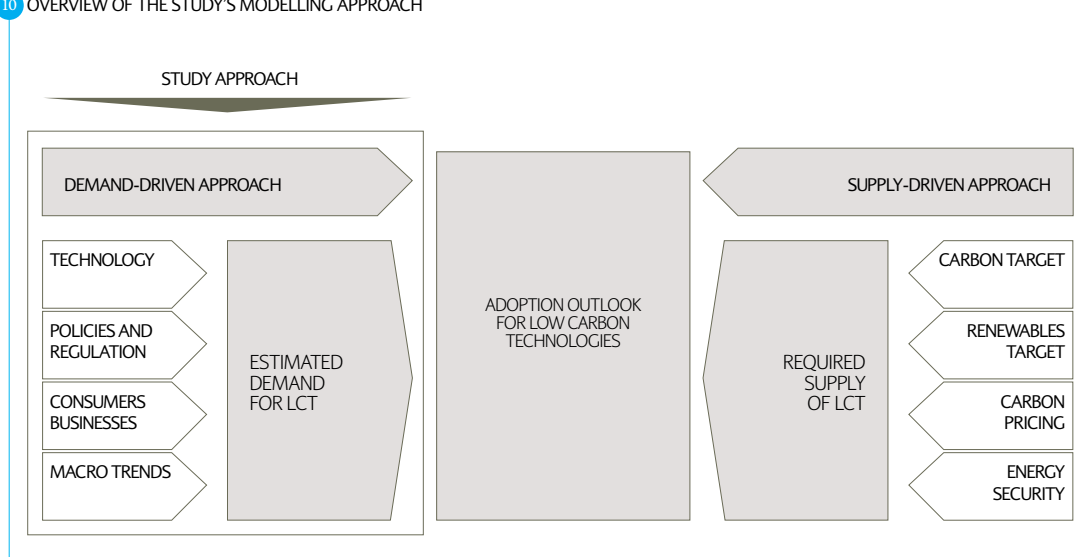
10 OVERVIEW OF THE STUDY'S MODELLING APPROACH

STUDY APPROACH

DEMAND-DRIVEN APPROACH

TECHNOLOGY

POLICIES AND REGULATION

CONSUMERS BUSINESSES

MACRO TRENDS

ESTIMATED DEMAND FOR LCT

ADOPTION OUTLOOK FOR LOW CARBON TECHNOLOGIES

SUPPLY-DRIVEN APPROACH

REQUIRED SUPPLY OF LCT

CARBON TARGET

RENEWABLES TARGET

CARBON PRICING

ENERGY SECURITY